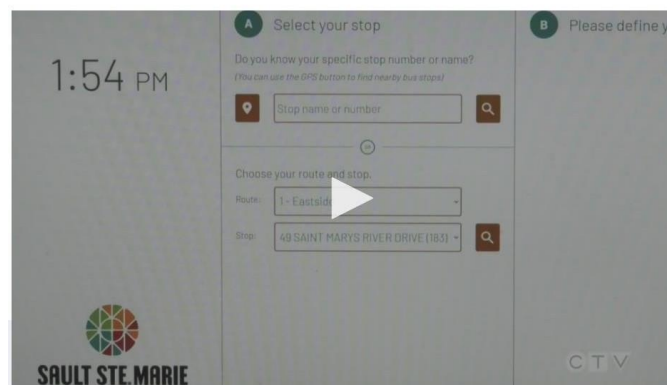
1:54 PM

A Select your stop

Do you know your specific stop number or name?
(You can use the GPS button to find nearby bus stops)

Stop name or number

OR

Choose your route and stop.

Route: 1 - Eastside

Stop: 49 SAINT MARYS RIVER DRIVE (183)

B Please define y

SAULT STE. MARIE

CTV